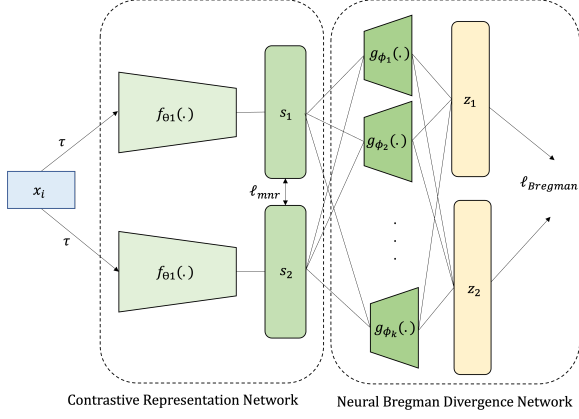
$x_i$

$\tau$

$\tau$

$f_{\theta 1}(.)$

$f_{\theta 1}(.)$

$s_1$

$\ell_{mnr}$

$s_2$

$g_{\phi_1}(.)$

$g_{\phi_2}(.)$

.
.
.

$g_{\phi_k}(.)$

$z_1$

$z_2$

$\ell_{Bregman}$

Contrastive Representation Network

Neural Bregman Divergence Network